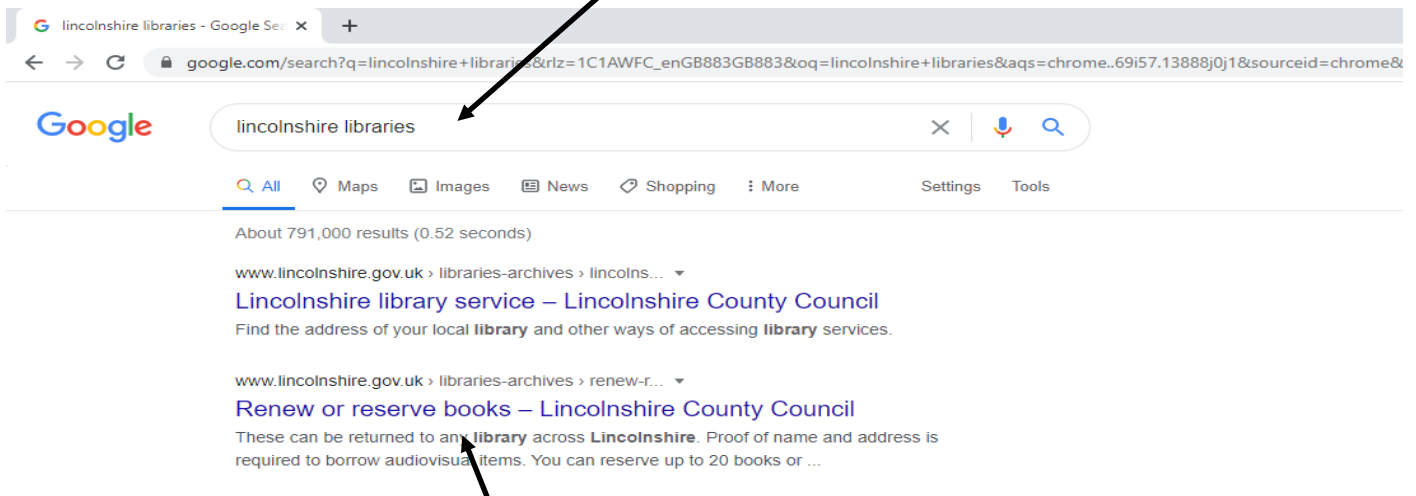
lincolnshire libraries - Google Sea ×

+

google.com/search?q=lincolnshire+libraries&rlz=1C1AWFC_enGB883GB883&oq=lincolnshire+libraries&aqs=chrome..69i57.13888j0j1&sourceid=chrome&

Google

lincolnshire libraries

All  Maps  Images  News  Shopping  More  Settings  Tools

About 791,000 results (0.52 seconds)

www.lincolnshire.gov.uk › libraries-archives › lincolns...

Lincolnshire library service – Lincolnshire County Council

Find the address of your local **library** and other ways of accessing **library** services.

www.lincolnshire.gov.uk › libraries-archives › renew-r...

Renew or reserve books – Lincolnshire County Council

These can be returned to any **library** across **Lincolnshire**. Proof of name and address is required to borrow audiovisual items. You can reserve up to 20 books or ...